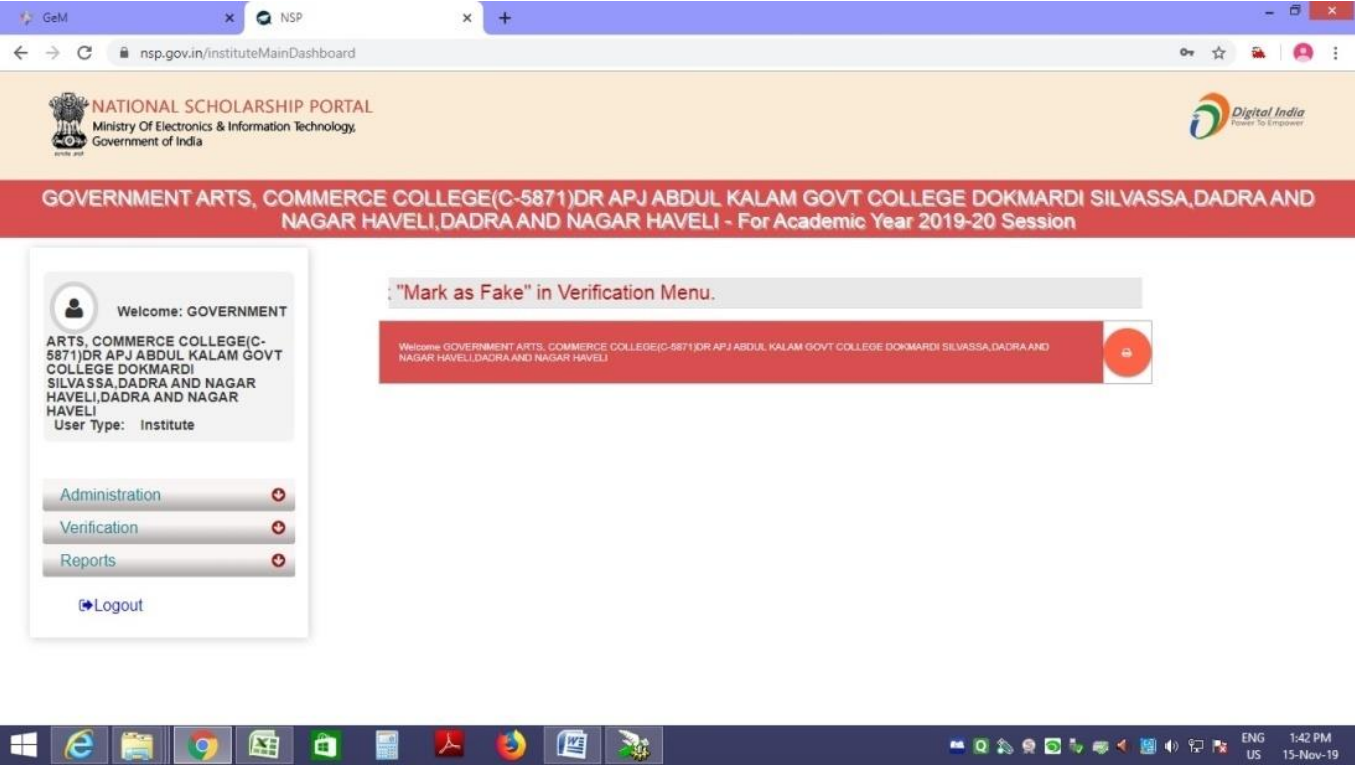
GeM
NSP
nsp.gov.in/instituteMainDashboard

NATIONAL SCHOLARSHIP PORTAL
Ministry Of Electronics & Information Technology, Government of India

Digital India
Power To Empower

GOVERNMENT ARTS, COMMERCE COLLEGE(C-5871)DR APJ ABDUL KALAM GOVT COLLEGE DOKMARDI SILVASSA,DADRA AND NAGAR HAVELI,DADRA AND NAGAR HAVELI - For Academic Year 2019-20 Session

Welcome: GOVERNMENT ARTS, COMMERCE COLLEGE(C-5871)DR APJ ABDUL KALAM GOVT COLLEGE DOKMARDI SILVASSA,DADRA AND NAGAR HAVELI,DADRA AND NAGAR HAVELI
User Type: Institute

Administration
Verification
Reports
Logout

: "Mark as Fake" in Verification Menu.

Welcome GOVERNMENT ARTS, COMMERCE COLLEGE(C-5871)DR APJ ABDUL KALAM GOVT COLLEGE DOKMARDI SILVASSA,DADRA AND NAGAR HAVELI,DADRA AND NAGAR HAVELI

ENG
US
1:42 PM
15-Nov-19